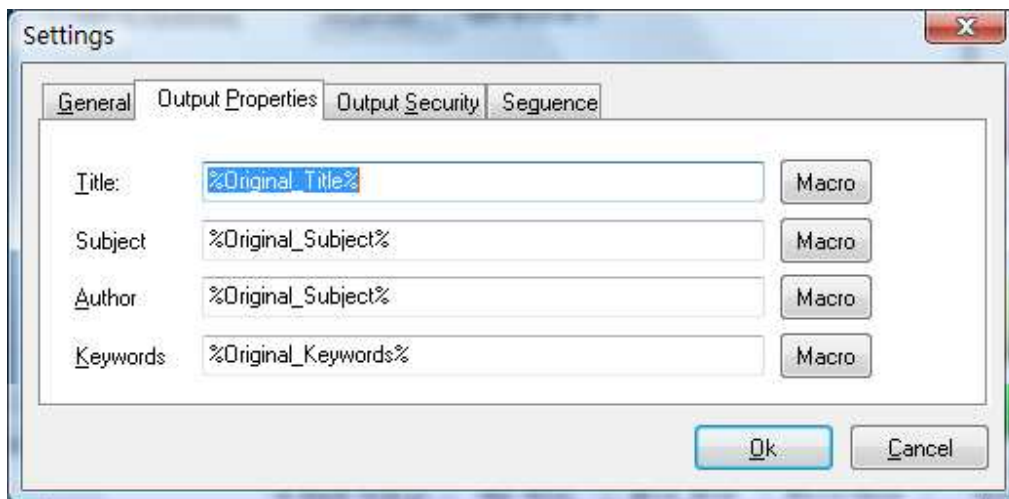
Settings

General | Output Properties | Output Security | Sequence

Title: %Original_Title% Macro

Subject %Original_Subject% Macro

Author %Original_Subject% Macro

Keywords %Original_Keywords% Macro

Ok Cancel